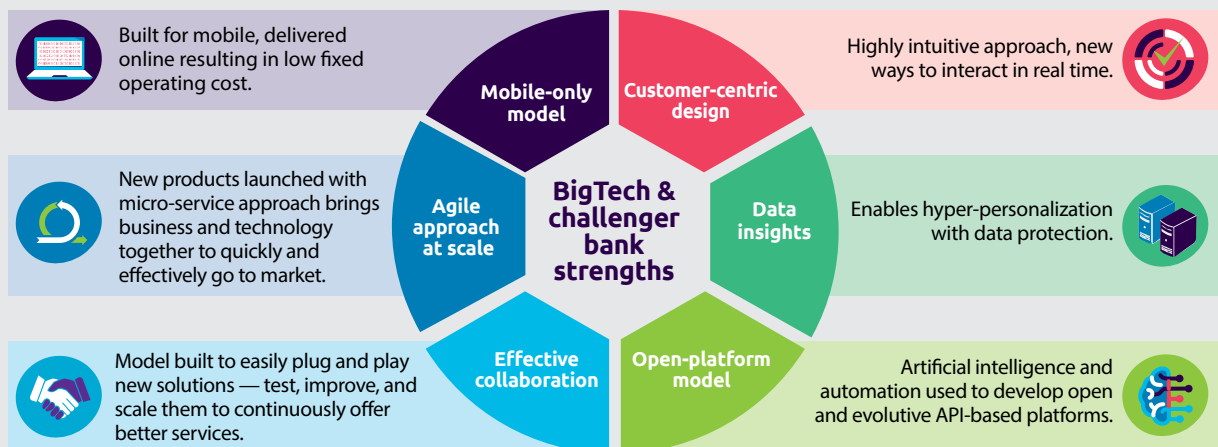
Built for mobile, delivered online resulting in low fixed operating cost.

Mobile-only model

Customer-centric design

Highly intuitive approach, new ways to interact in real time.

New products launched with micro-service approach brings business and technology together to quickly and effectively go to market.

Agile approach at scale

BigTech & challenger bank strengths

Data insights

Enables hyper-personalization with data protection.

Model built to easily plug and play new solutions — test, improve, and scale them to continuously offer better services.

Effective collaboration

Open-platform model

Artificial intelligence and automation used to develop open and evolutive API-based platforms.